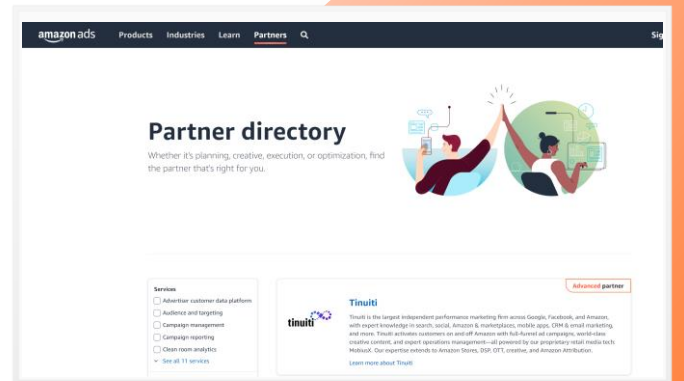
amazon ads Products Industries Learn Partners Sig

Partner directory

Whether it's planning, creative, execution, or optimization, find the partner that's right for you.

Services
Advertiser customer data platform
Audience and targeting
Campaign management
Campaign reporting
Clean room analytics
See all 11 services

Advanced partner

tinuiti

Tinuiti

Tinuiti is the largest independent performance marketing firm across Google, Facebook, and Amazon, with expert knowledge in search, social, Amazon & marketplaces, mobile apps, CRM & email marketing, and more. Tinuiti activates customers on and off Amazon with full-funnel ad campaigns, world-class creative content, and expert operations management—all powered by our proprietary retail media tech: MobiusX. Our expertise extends to Amazon Stores, DSP, OTT, creative, and Amazon Attribution.

Learn more about Tinuiti